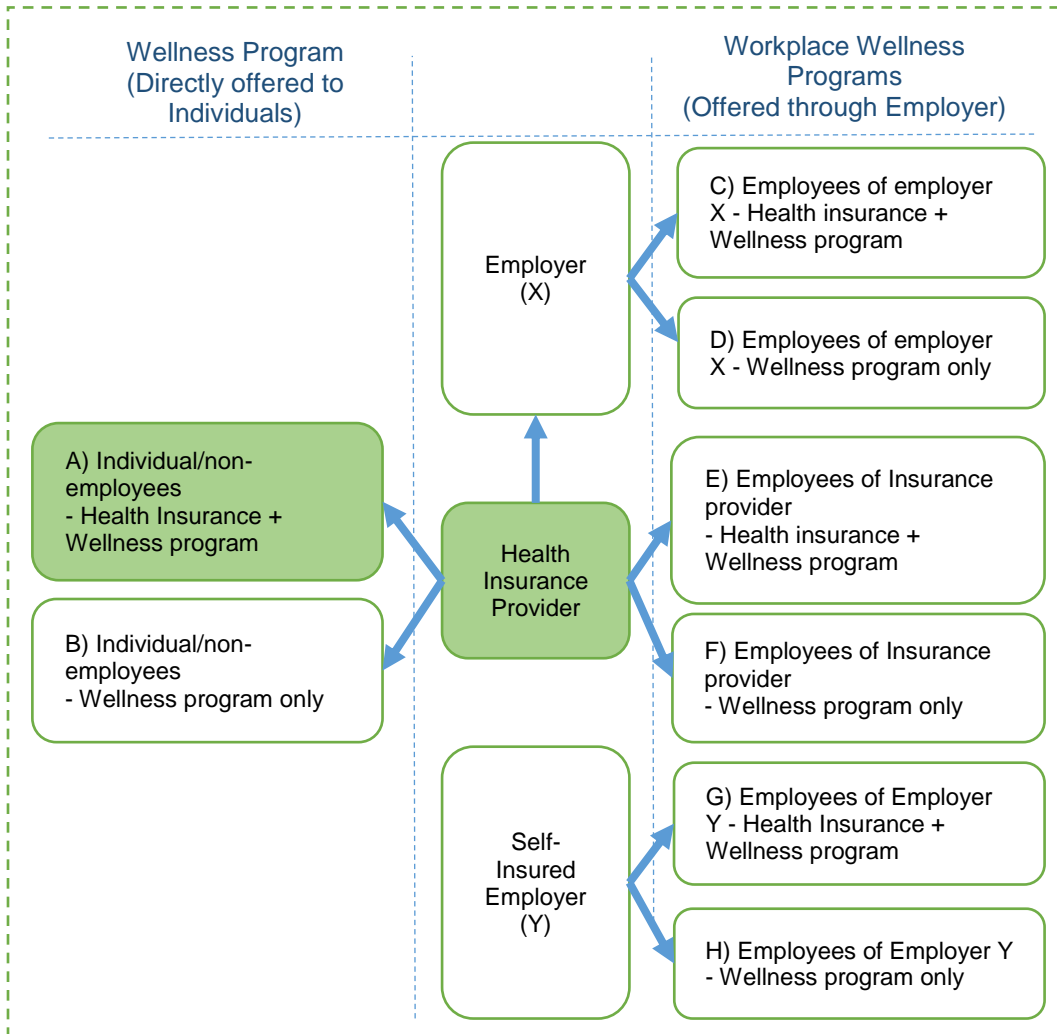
Wellness Program (Directly offered to Individuals)

Workplace Wellness Programs (Offered through Employer)

Employer (X)

C) Employees of employer X - Health insurance + Wellness program

D) Employees of employer X - Wellness program only

A) Individual/non-employees - Health Insurance + Wellness program

B) Individual/non-employees - Wellness program only

Health Insurance Provider

E) Employees of Insurance provider - Health insurance + Wellness program

F) Employees of Insurance provider - Wellness program only

Self-Insured Employer (Y)

G) Employees of Employer Y - Health Insurance + Wellness program

H) Employees of Employer Y - Wellness program only